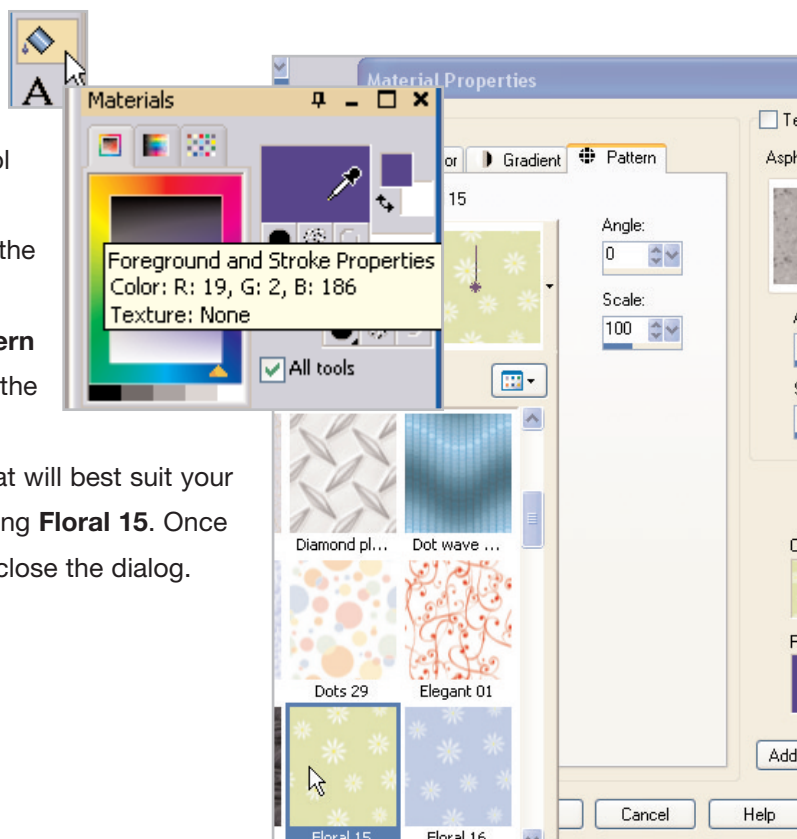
A

Materials

Foreground and Stroke Properties
Color: R: 19, G: 2, B: 186
Texture: None

All tools

ol

the

ern

the

at will best suit your
ing **Floral 15**. Once
close the dialog.

Material Properties

or Gradient Pattern

15

Angle:
0

Scale:
100

Te

Asph

Diamond pl... Dot wave ...

Dots 29 Elegant 01

Floral 15 Floral 16

Cancel Help

Add